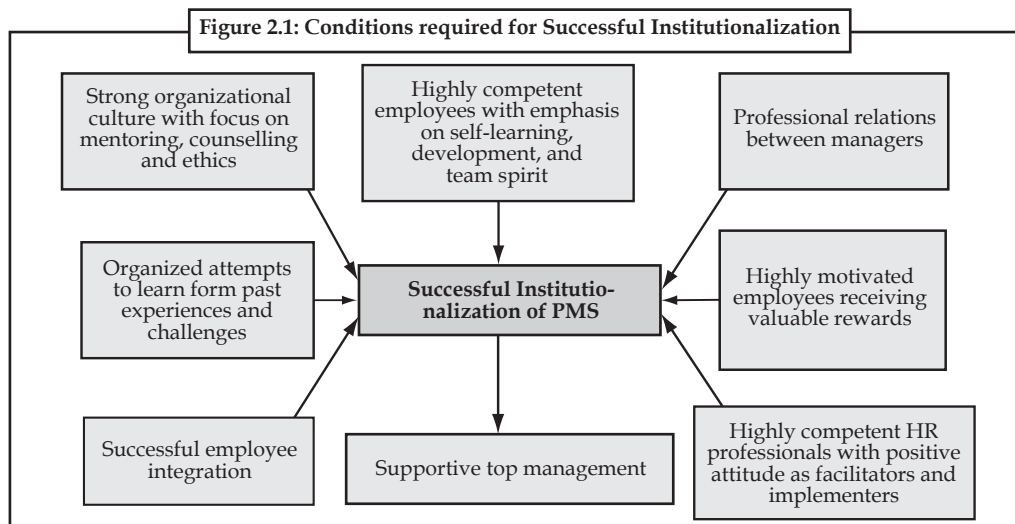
Figure 2.1: Conditions required for Successful Institutionalization

Strong organizational culture with focus on mentoring, counselling and ethics

Highly competent employees with emphasis on self-learning, development, and team spirit

Professional relations between managers

Organized attempts to learn form past experiences and challenges

Successful Institutionalization of PMS

Highly motivated employees receiving valuable rewards

Successful employee integration

Supportive top management

Highly competent HR professionals with positive attitude as facilitators and implementers